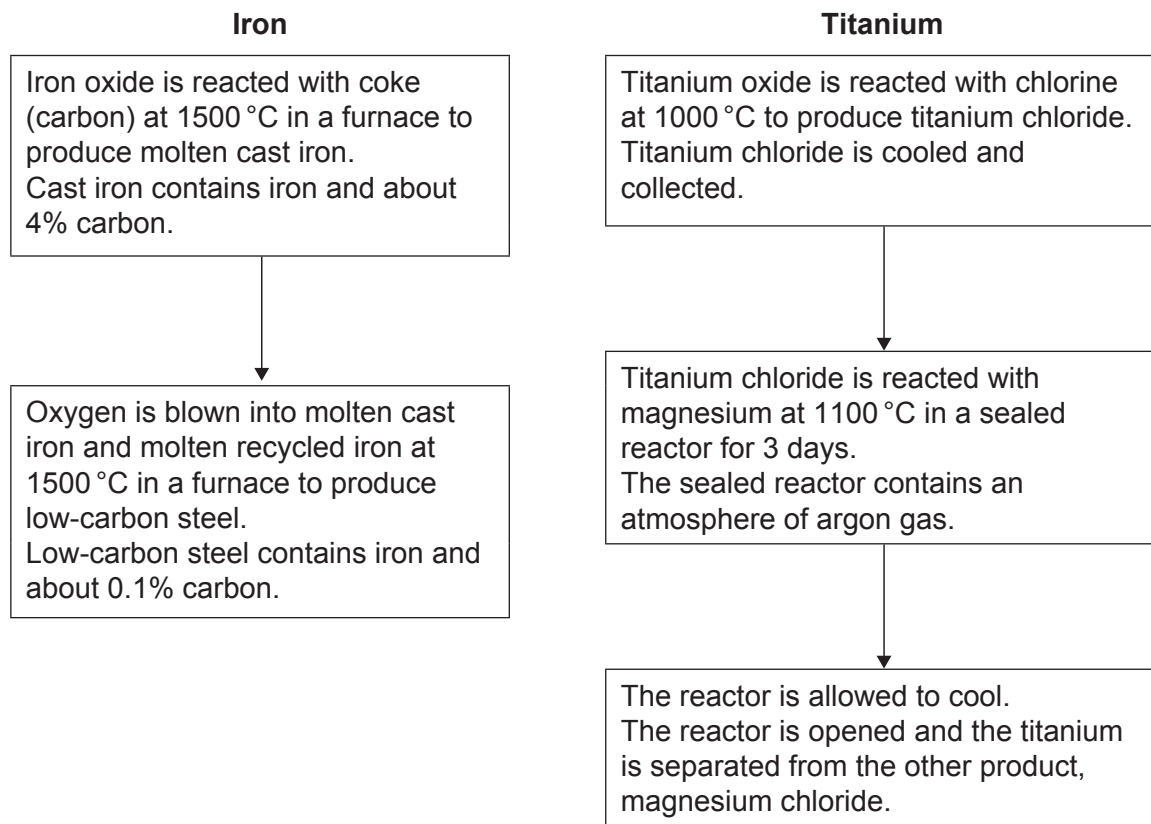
Iron

Iron oxide is reacted with coke (carbon) at 1500 °C in a furnace to produce molten cast iron.
Cast iron contains iron and about 4% carbon.

Oxygen is blown into molten cast iron and molten recycled iron at 1500 °C in a furnace to produce low-carbon steel.
Low-carbon steel contains iron and about 0.1% carbon.

Titanium

Titanium oxide is reacted with chlorine at 1000 °C to produce titanium chloride.
Titanium chloride is cooled and collected.

Titanium chloride is reacted with magnesium at 1100 °C in a sealed reactor for 3 days.
The sealed reactor contains an atmosphere of argon gas.

The reactor is allowed to cool.
The reactor is opened and the titanium is separated from the other product, magnesium chloride.